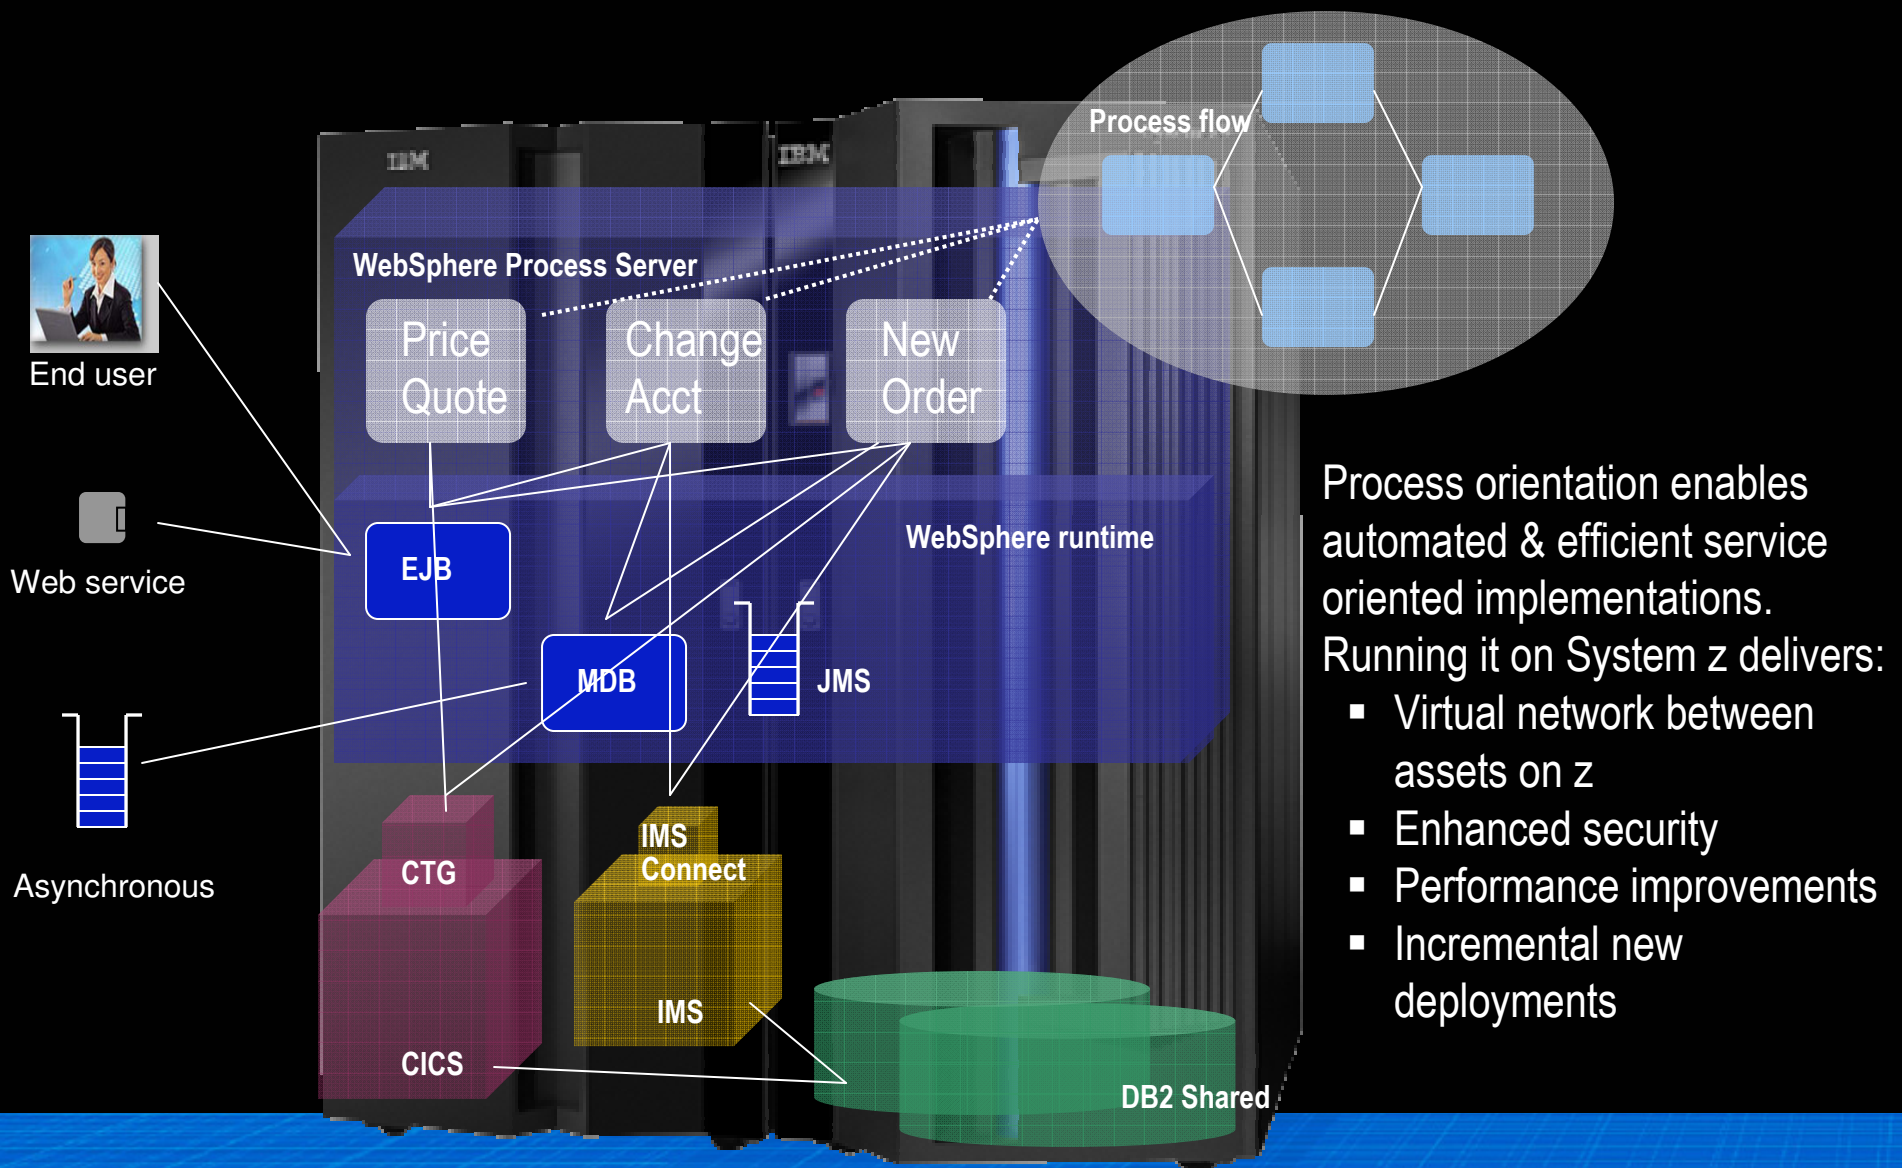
IBM

IBM

Process flow

WebSphere Process Server

Price Quote

Change Acct

New Order

End user

Web service

EJB

WebSphere runtime

MDB

JMS

Asynchronous

CTG

IMS Connect

IMS

CICS

DB2 Shared

Process orientation enables automated & efficient service oriented implementations.
Running it on System z delivers:
▪ Virtual network between assets on z
▪ Enhanced security
▪ Performance improvements
▪ Incremental new deployments